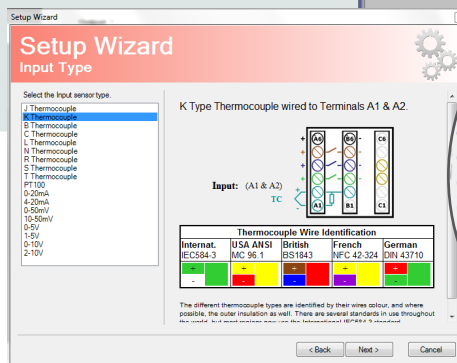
Setup Wizard

Setup Wizard
Input Type

Select the Input sensor type.

J Thermocouple
K Thermocouple
B Thermocouple
C Thermocouple
L Thermocouple
N Thermocouple
R Thermocouple
S Thermocouple
T Thermocouple
PT100
0-20mA
4-20mA
0-50mV
10-50mV
0-5V
1-5V
0-10V
2-10V

K Type Thermocouple wired to Terminals A1 & A2.

A6 B6 C6
A1 B1 C1

Input: (A1 & A2)
TC

Thermocouple Wire Identification

| Internat. | USA ANSI | British | French | German |
|---|---|---|---|---|
| IEC584-3 | MC 96.1 | BS1843 | NFC 42-324 | DIN 43710 |
| + - | + - | + - | + - | + - |

The different thermocouple types are identified by their wires colour, and where possible, the outer insulation as well. There are several standards in use throughout the world, but most regions now use the International IEC584-3 standard.

< Back   Next >   Cancel